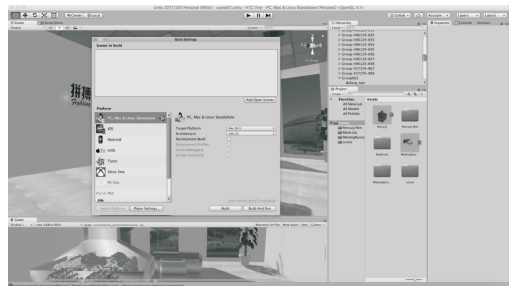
Build Settings

Scenes In Build

Add Open Scenes

Platform

PC, Mac & Linux Standalone

iOS

Android

tvOS

Tizen

Xbox One

PS Vita

PC, Mac & Linux Standalone

Target Platform

Architecture

Development Build

Switch Platform

Player Settings...

Build

Build And Run

Hierarchy

Inspector

Project

Favorites

Assets

Materials

Models

Prefabs

Scene

Game